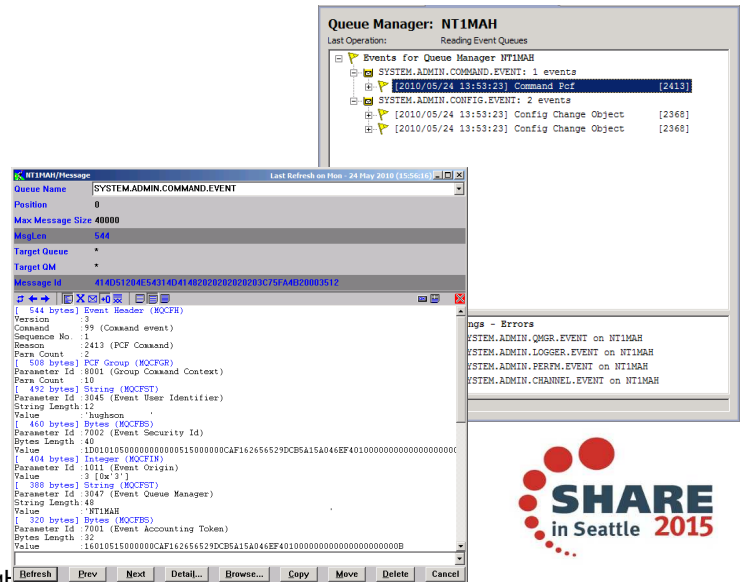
Queue Manager: NT1MAH
Last Operation: Reading Event Queues

Events for Queue Manager NT1MAH
SYSTEM.ADMIN.COMMAND.EVENT: 1 events
[2010/05/24 13:53:23] Command Pcf [2413]
SYSTEM.ADMIN.CONFIG.EVENT: 2 events
[2010/05/24 13:53:23] Config Change Object [2368]
[2010/05/24 13:53:23] Config Change Object [2368]

ngs - Errors
YSTEM.ADMIN.QMGR.EVENT on NT1MAH
YSTEM.ADMIN.LOGGER.EVENT on NT1MAH
YSTEM.ADMIN.PERFM.EVENT on NT1MAH
YSTEM.ADMIN.CHANNEL.EVENT on NT1MAH

NT1MAH/Message
Last Refresh on Mon - 24 May 2010 (15:56:16)

| | |
|---|---|
| Queue Name | SYSTEM.ADMIN.COMMAND.EVENT |
| Position | 0 |
| Max Message Size | 40000 |
| MsgLen | 544 |
| Target Queue | * |
| Target QM | * |
| Message Id | 414D51204E54314D414820202020202203C75FA4B20003512 |

[ 544 bytes] Event Header (MQCFH)
Version :3
Command :99 (Command event)
Sequence No. :1
Reason :2413 (PCF Command)
Parm Count :2
[ 508 bytes] PCF Group (MQCFGR)
Parameter Id :8001 (Group Command Context)
Parm Count :10
[ 492 bytes] String (MQCFST)
Parameter Id :3045 (Event User Identifier)
String Length:12
Value :'hughson '
[ 460 bytes] Bytes (MQCFBS)
Parameter Id :7002 (Event Security Id)
Bytes Length :40
Value :1D010105000000000005150000000CAF162656529DCB5A15A046EF401000000000000000000
[ 404 bytes] Integer (MQCFIN)
Parameter Id :1011 (Event Origin)
Value :3 [0x'3']
[ 388 bytes] String (MQCFST)
Parameter Id :3047 (Event Queue Manager)
String Length:48
Value :'NT1MAH
[ 320 bytes] Bytes (MQCFBS)
Parameter Id :7001 (Event Accounting Token)
Bytes Length :32
Value :16010515000000CAF162656529DCB5A15A046EF40100000000000000000B

Refresh Prev Next Detail... Browse... Copy Move Delete Cancel

SHARE in Seattle 2015